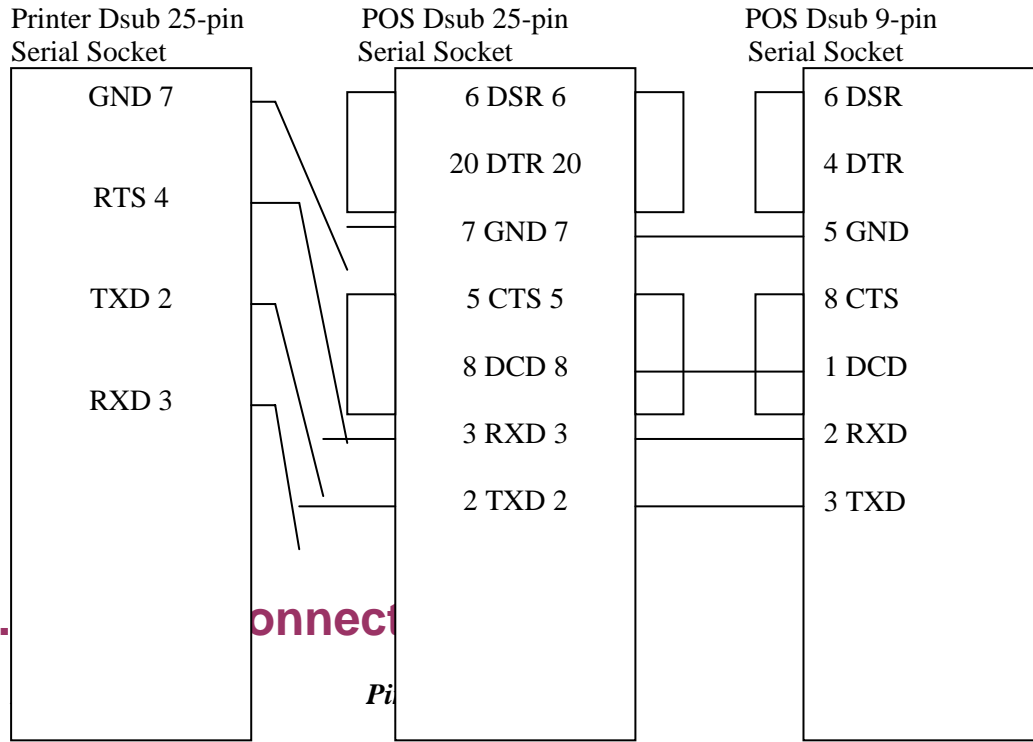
Printer Dsub 25-pin Serial Socket

GND 7

RTS 4

TXD 2

RXD 3

POS Dsub 25-pin Serial Socket

6 DSR 6

20 DTR 20

7 GND 7

5 CTS 5

8 DCD 8

3 RXD 3

2 TXD 2

POS Dsub 9-pin Serial Socket

6 DSR

4 DTR

5 GND

8 CTS

1 DCD

2 RXD

3 TXD

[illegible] onnect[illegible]

Pi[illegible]